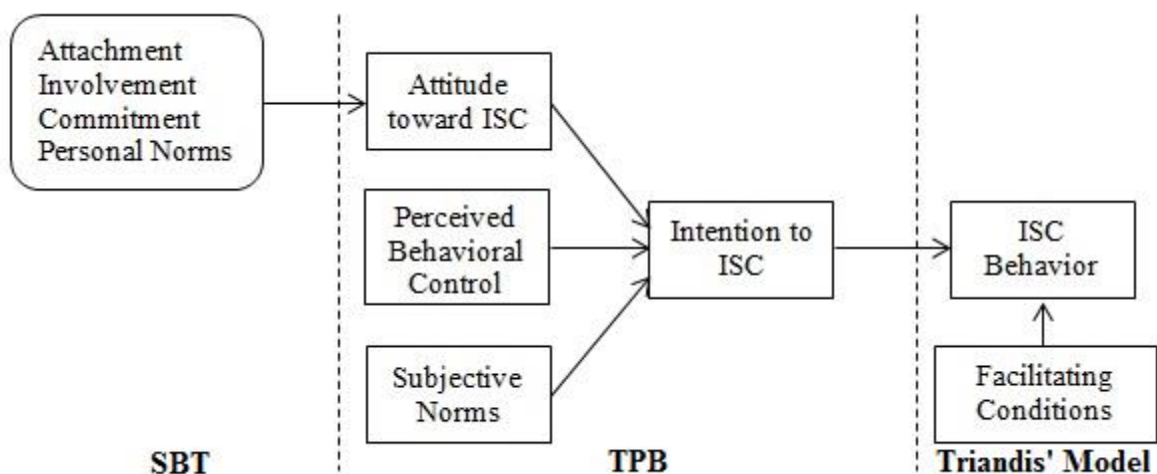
Attachment
Involvement
Commitment
Personal Norms

Attitude toward ISC

Perceived Behavioral Control

Subjective Norms

Intention to ISC

ISC Behavior

Facilitating Conditions

SBT

TPB

Triandis' Model